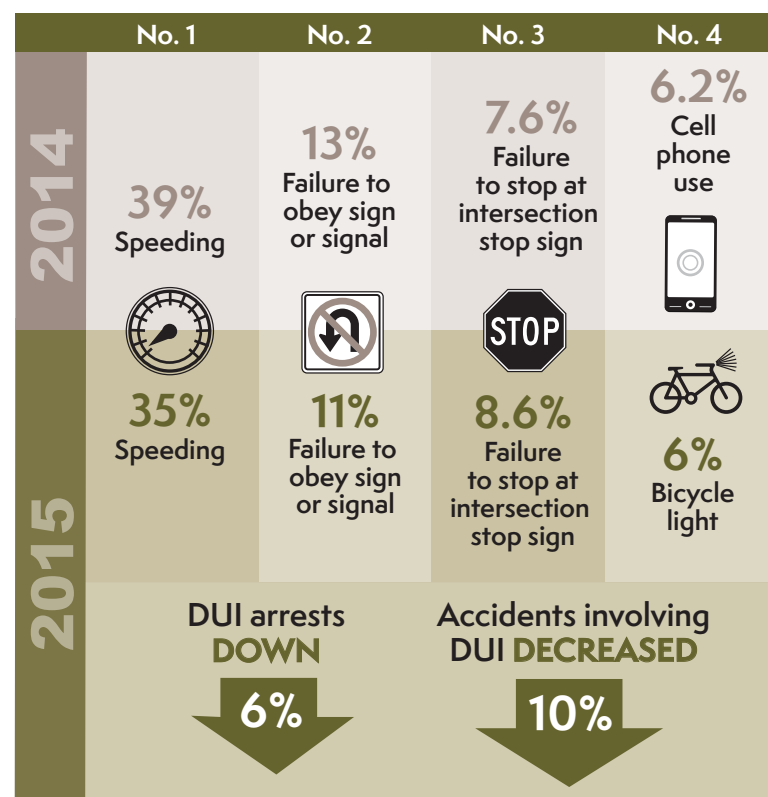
| | No. 1 | No. 2 | No. 3 | No. 4 |
|---|---|---|---|---|
| 2014 | 39% Speeding | 13% Failure to obey sign or signal | 7.6% Failure to stop at intersection stop sign | 6.2% Cell phone use |
| 2015 | 35% Speeding | 11% Failure to obey sign or signal | 8.6% Failure to stop at intersection stop sign | 6% Bicycle light |

STOP

DUI arrests DOWN

6%

Accidents involving DUI DECREASED

10%